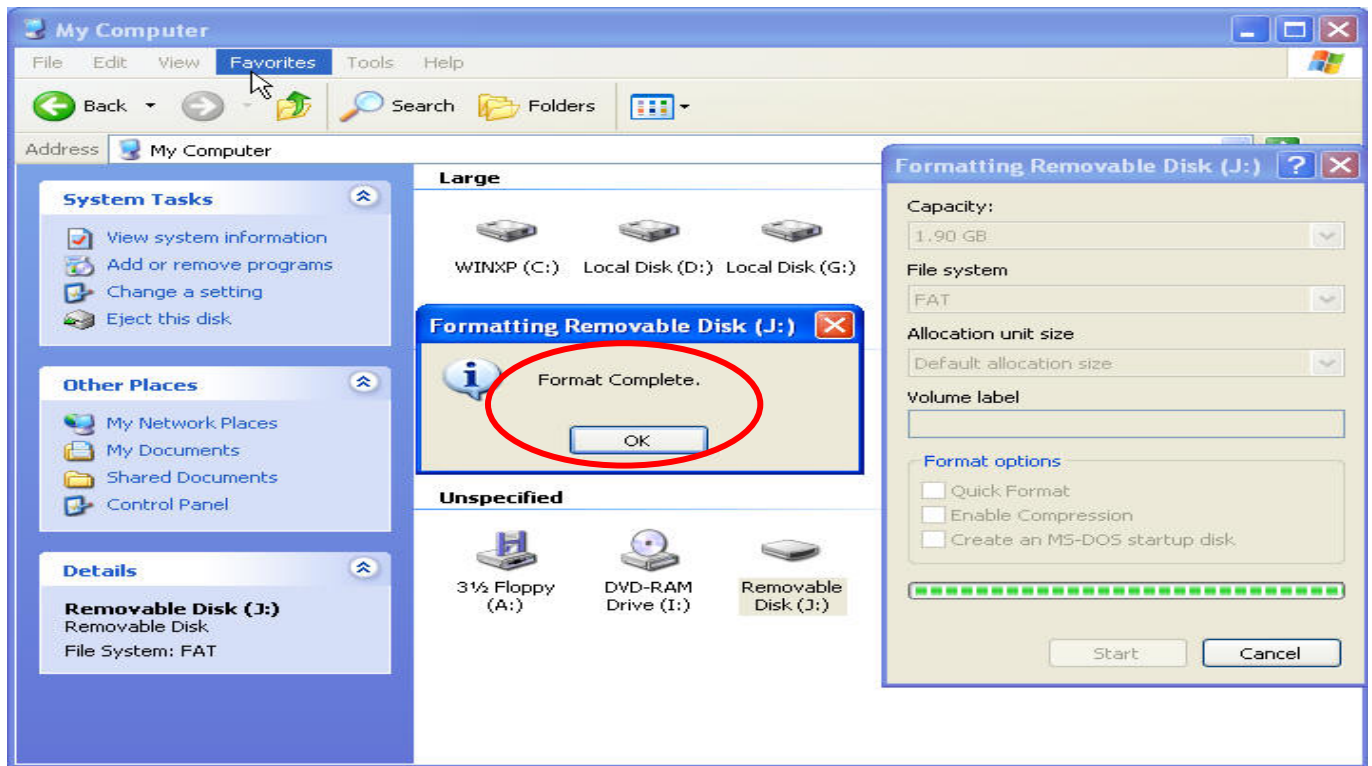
My Computer

File Edit View Favorites Tools Help

Back Search Folders

Address My Computer

System Tasks

View system information
Add or remove programs
Change a setting
Eject this disk

Other Places

My Network Places
My Documents
Shared Documents
Control Panel

Details

Removable Disk (J:)
Removable Disk
File System: FAT

Large

WINXP (C:) Local Disk (D:) Local Disk (G:)

Formatting Removable Disk (J:)

Format Complete.

OK

Unspecified

3½ Floppy (A:) DVD-RAM Drive (I:) Removable Disk (J:)

Formatting Removable Disk (J:)

Capacity:
1.90 GB
File system
FAT
Allocation unit size
Default allocation size
Volume label

Format options
Quick Format
Enable Compression
Create an MS-DOS startup disk

Start Cancel